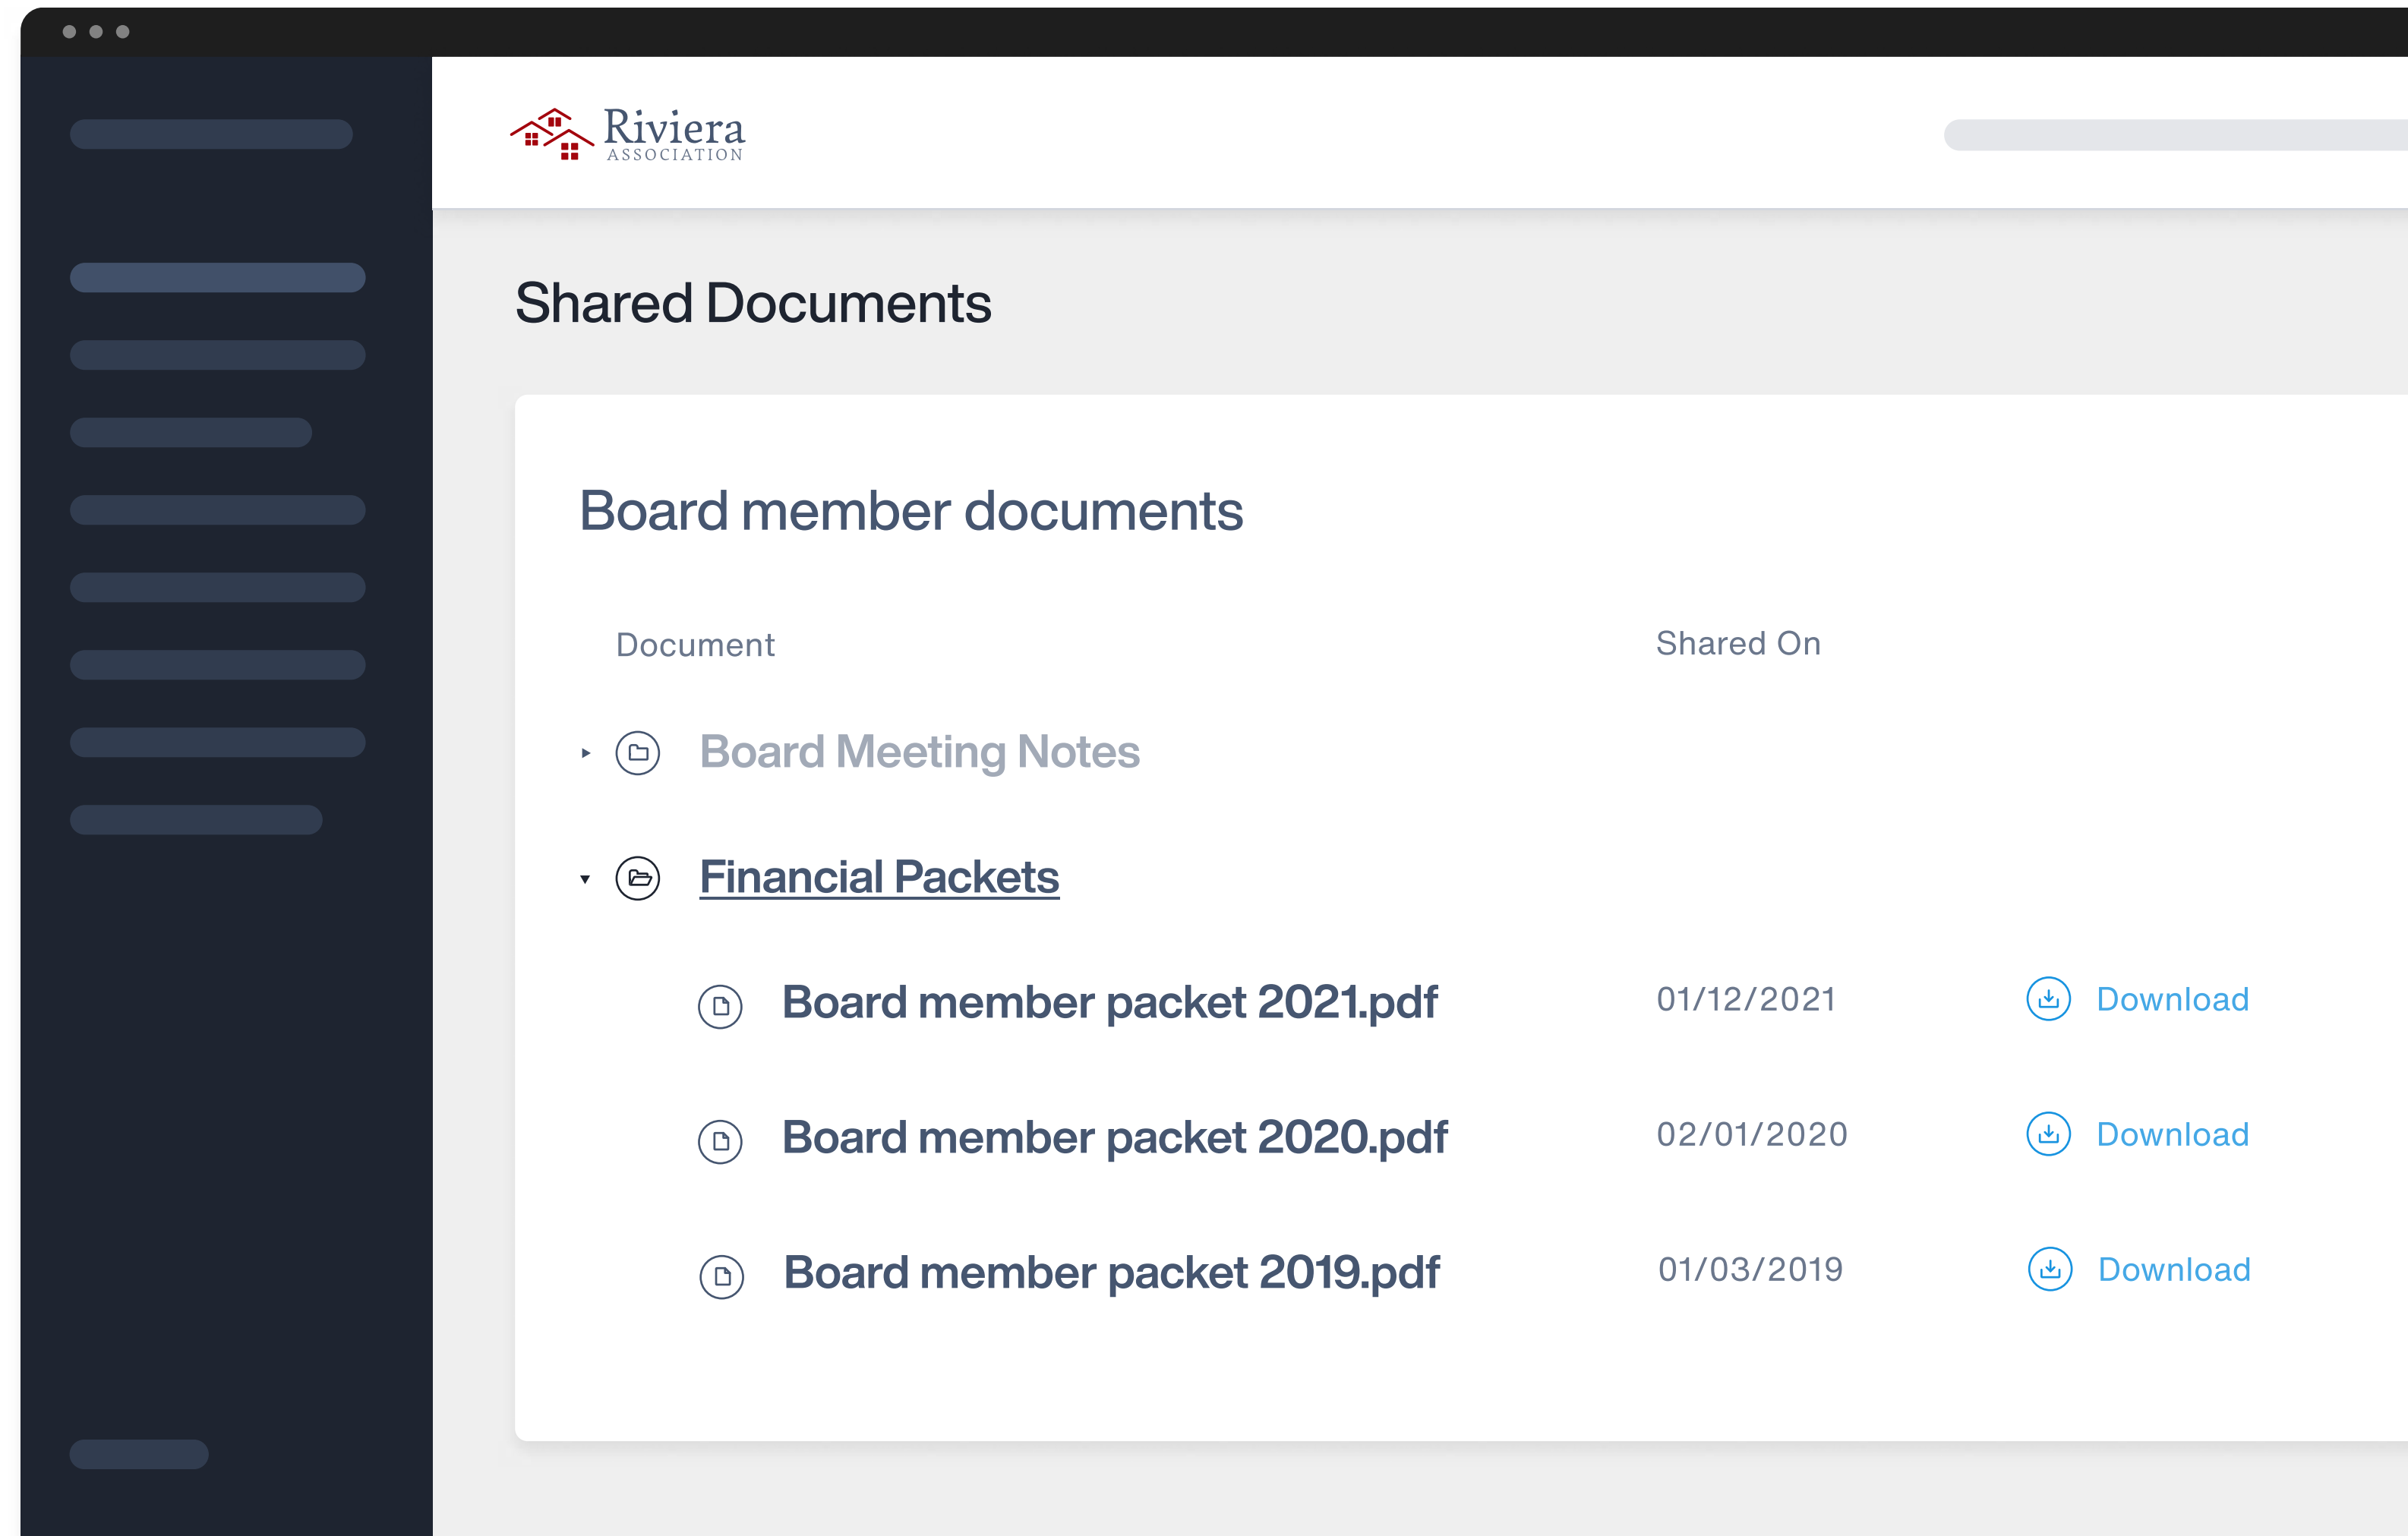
Riviera
ASSOCIATION

Shared Documents

Board member documents

| Document | Shared On | |
|---|---|---|
| Board Meeting Notes | | |
| Financial Packets | | |
| Board member packet 2021.pdf | 01/12/2021 | Download |
| Board member packet 2020.pdf | 02/01/2020 | Download |
| Board member packet 2019.pdf | 01/03/2019 | Download |